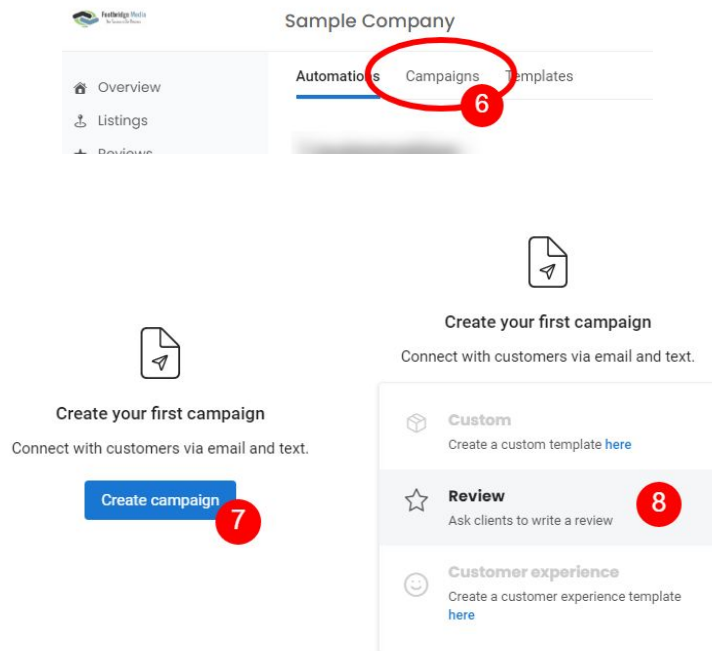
Footbridge Media

Sample Company

Overview
Listings
Reviews

Automations Campaigns Templates

6

Create your first campaign

Connect with customers via email and text.

Create campaign

7

Create your first campaign

Connect with customers via email and text.

Custom
Create a custom template here

Review
Ask clients to write a review

8

Customer experience
Create a customer experience template here